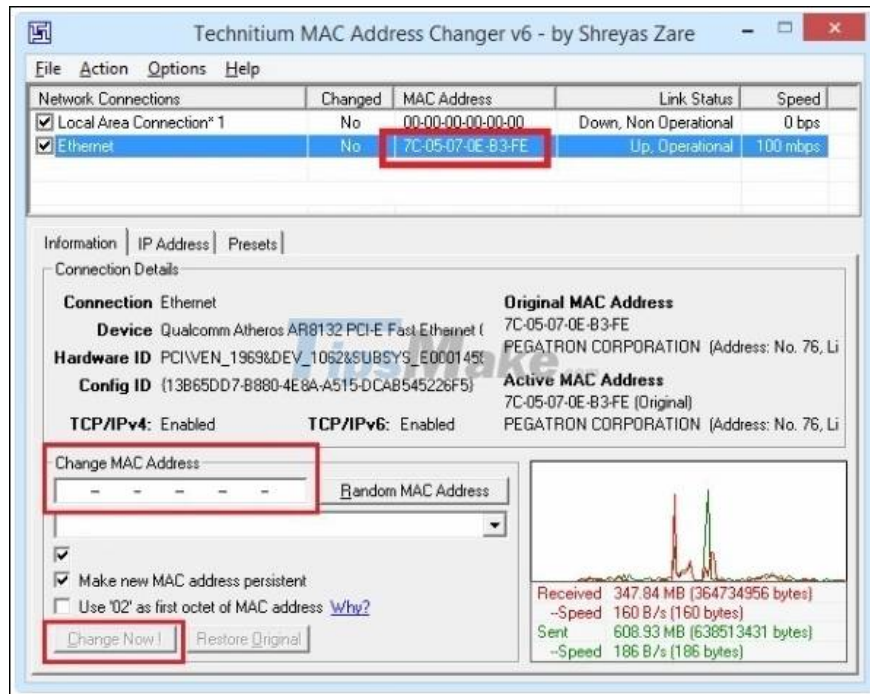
Technitium MAC Address Changer v6 - by Shreyas Zare

File Action Options Help

| Network Connections | Changed | MAC Address | Link Status | Speed |
|---|---|---|---|---|
| Local Area Connection* 1 | No | 00-00-00-00-00-00 | Down, Non Operational | 0 bps |
| Ethernet | No | 7C-05-07-0E-B3-FE | Up, Operational | 100 mbps |

Information | IP Address | Presets

Connection Details

Connection Ethernet
Device Qualcomm Atheros AR8132 PCI-E Fast Ethernet (
Hardware ID PCI\VEN_1969&DEV_1062&SUBSYS_E000145
Config ID {13B65DD7-B880-4E8A-A515-DCAB545226F5}
TCP/IPv4: Enabled TCP/IPv6: Enabled

Original MAC Address
7C-05-07-0E-B3-FE
PEGATRON CORPORATION (Address: No. 76, Li

Active MAC Address
7C-05-07-0E-B3-FE (Original)
PEGATRON CORPORATION (Address: No. 76, Li

TipsMake

Change MAC Address
- - - - -
Random MAC Address

Make new MAC address persistent
Use '02' as first octet of MAC address Why?

Change Now ! Restore Original

Received 347.84 MB (364734956 bytes)
--Speed 160 B/s (160 bytes)
Sent 608.93 MB (638513431 bytes)
--Speed 186 B/s (186 bytes)